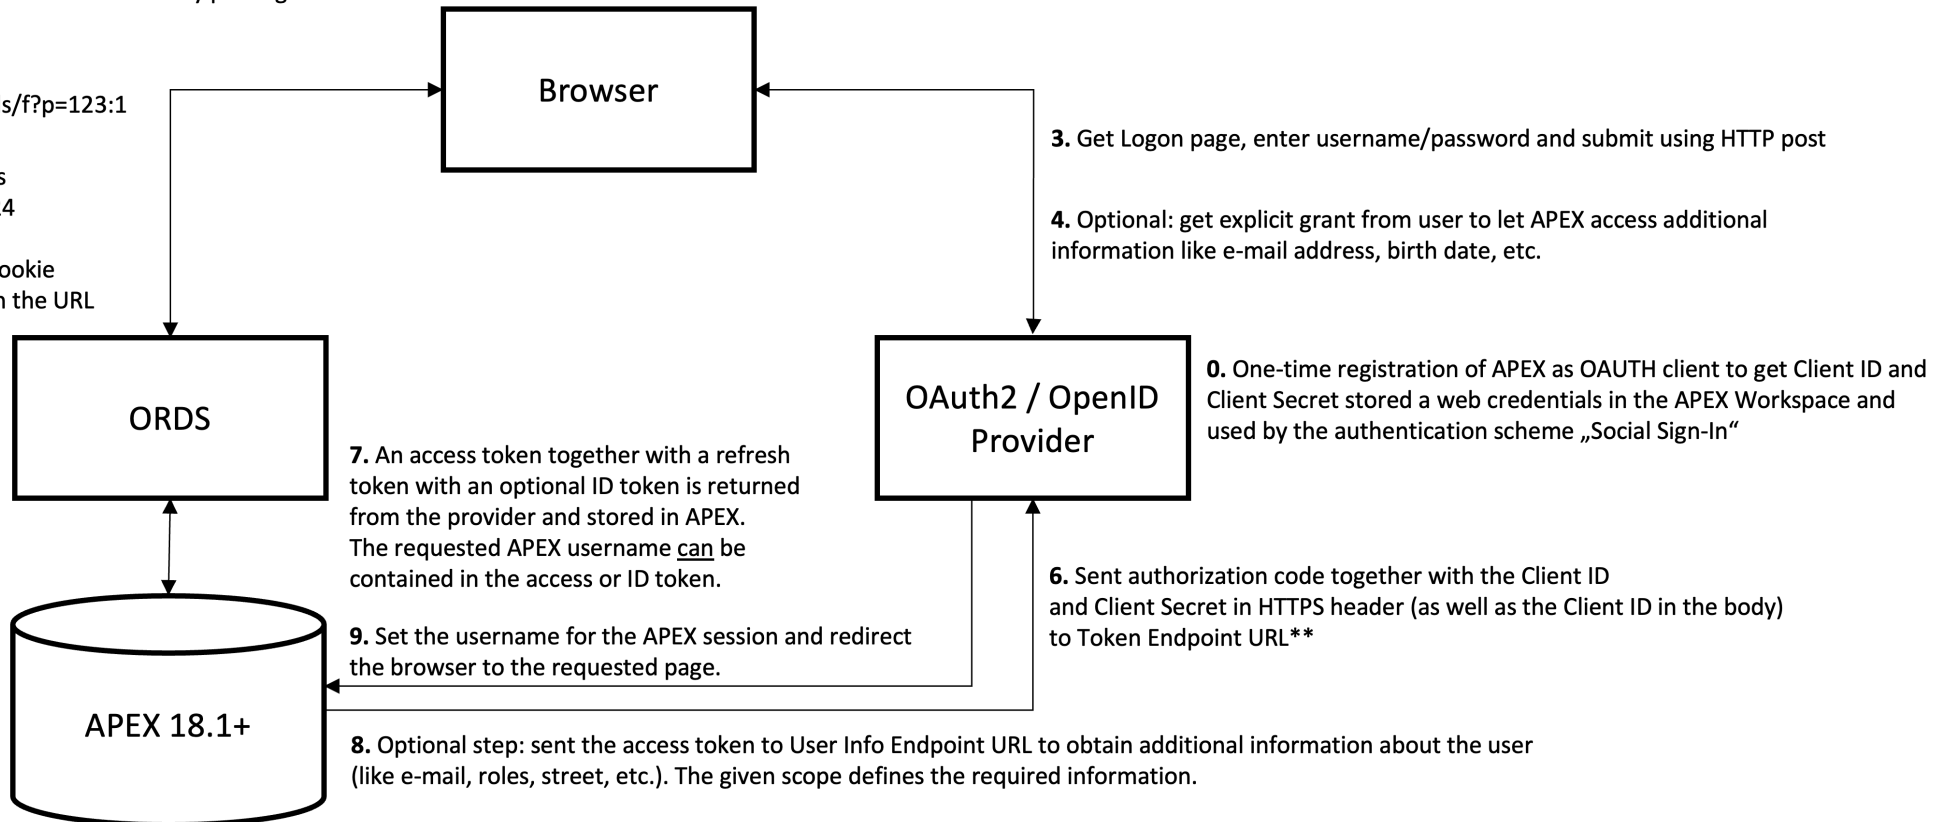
s/f?p=123:1

s
14

ookie
n the URL

Browser

3. Get Logon page, enter username/password and submit using HTTP post

4. Optional: get explicit grant from user to let APEX access additional information like e-mail address, birth date, etc.

ORDS

OAuth2 / OpenID Provider

0. One-time registration of APEX as OAUTH client to get Client ID and Client Secret stored a web credentials in the APEX Workspace and used by the authentication scheme „Social Sign-In“

7. An access token together with a refresh token with an optional ID token is returned from the provider and stored in APEX. The requested APEX username can be contained in the access or ID token.

6. Sent authorization code together with the Client ID and Client Secret in HTTPS header (as well as the Client ID in the body) to Token Endpoint URL**

9. Set the username for the APEX session and redirect the browser to the requested page.

APEX 18.1+

8. Optional step: sent the access token to User Info Endpoint URL to obtain additional information about the user (like e-mail, roles, street, etc.). The given scope defines the required information.